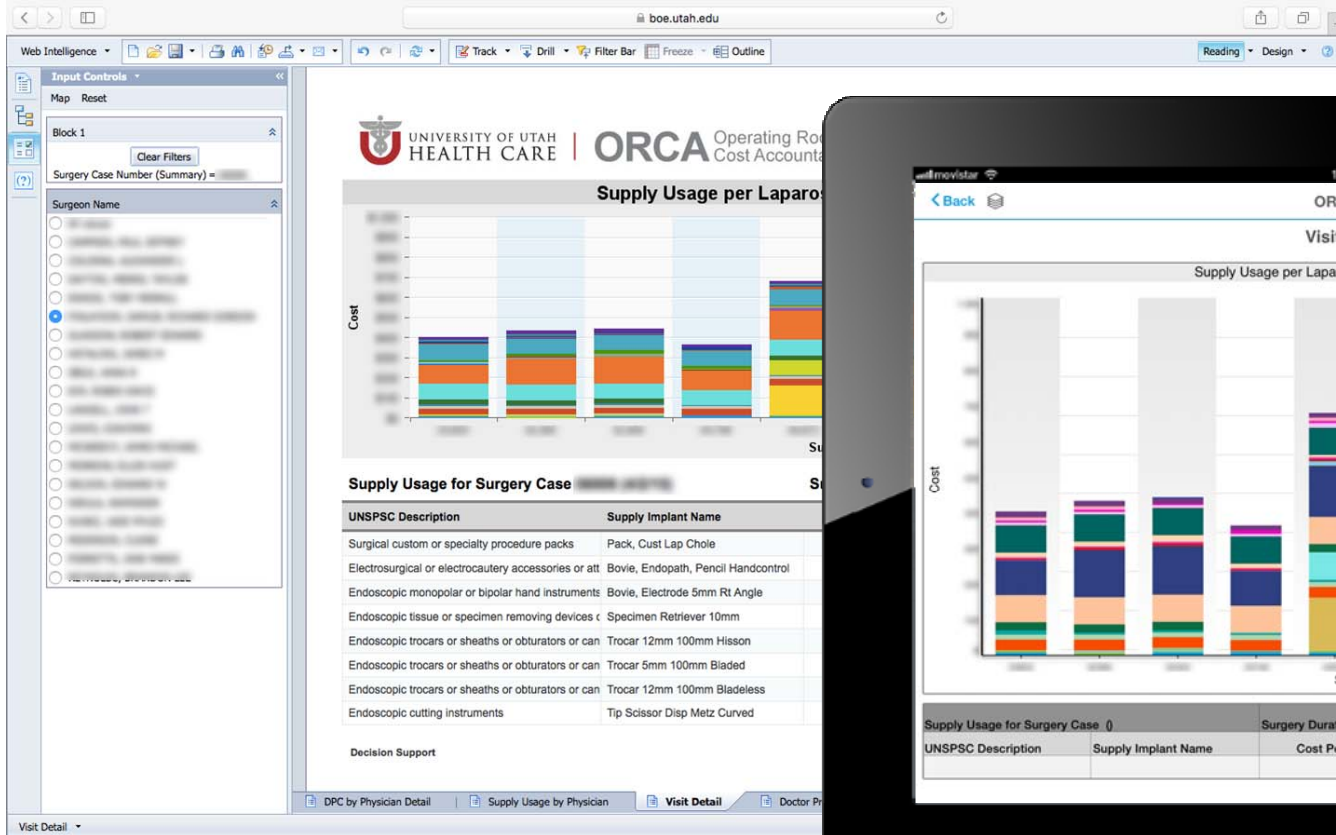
boe.utah.edu

Web Intelligence ▾ Track ▾ Drill ▾ Filter Bar Freeze ▾ Outline

Reading ▾ Design ▾

Input Controls ▾

Map Reset

Block 1

Clear Filters

Surgery Case Number (Summary) = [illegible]

Surgeon Name

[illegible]

UNIVERSITY OF UTAH HEALTH CARE | ORCA Operating Ro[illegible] Cost Accounta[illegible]

Supply Usage per Laparo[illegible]

Cost

Supply Usage for Surgery Case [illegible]

| UNSPSC Description | Supply Implant Name |
|---|---|
| Surgical custom or specialty procedure packs | Pack, Cust Lap Chole |
| Electrosurgical or electrocautery accessories or att | Bovie, Endopath, Pencil Handcontrol |
| Endoscopic monopolar or bipolar hand instruments | Bovie, Electrode 5mm Rt Angle |
| Endoscopic tissue or specimen removing devices c | Specimen Retriever 10mm |
| Endoscopic trocars or sheaths or obturators or can | Trocar 12mm 100mm Hisson |
| Endoscopic trocars or sheaths or obturators or can | Trocar 5mm 100mm Bladed |
| Endoscopic trocars or sheaths or obturators or can | Trocar 12mm 100mm Bladeless |
| Endoscopic cutting instruments | Tip Scissor Disp Metz Curved |

Decision Support

DPC by Physician Detail | Supply Usage by Physician | Visit Detail | Doctor Pr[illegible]

Visit Detail ▾

movistar

Back

OR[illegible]

Visi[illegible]

Supply Usage per Lapa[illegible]

Cost

| Supply Usage for Surgery Case () | | Surgery Durat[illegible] |
|---|---|---|
| UNSPSC Description | Supply Implant Name | Cost P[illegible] |